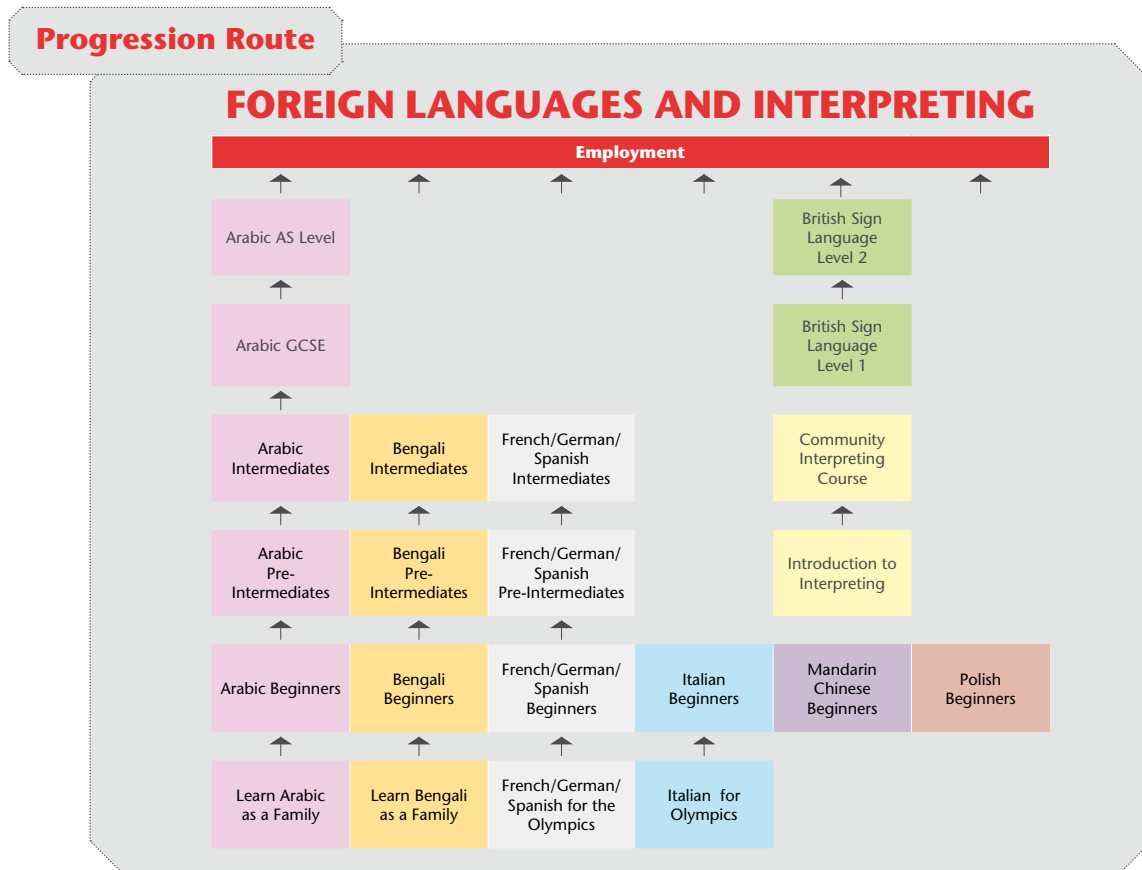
Progression Route

FOREIGN LANGUAGES AND INTERPRETING

Employment

Arabic AS Level

British Sign Language Level 2

Arabic GCSE

British Sign Language Level 1

Arabic Intermediates

Bengali Intermediates

French/German/ Spanish Intermediates

Community Interpreting Course

Arabic Pre-Intermediates

Bengali Pre-Intermediates

French/German/ Spanish Pre-Intermediates

Introduction to Interpreting

Arabic Beginners

Bengali Beginners

French/German/ Spanish Beginners

Italian Beginners

Mandarin Chinese Beginners

Polish Beginners

Learn Arabic as a Family

Learn Bengali as a Family

French/German/ Spanish for the Olympics

Italian for Olympics